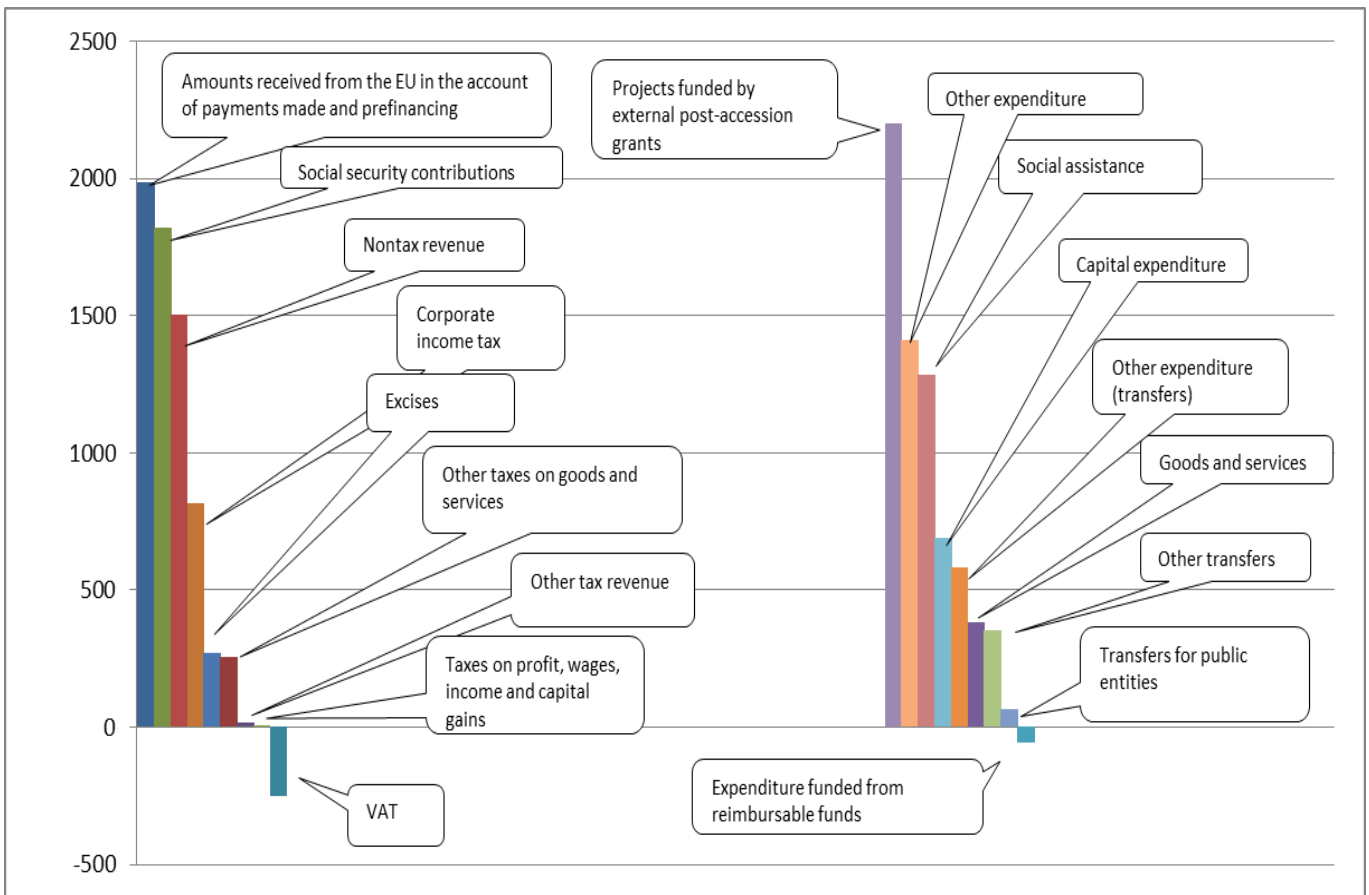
2500
2000
1500
1000
500
0
-500

Amounts received from the EU in the account of payments made and prefinancing

Social security contributions

Nontax revenue

Corporate income tax

Excises

Other taxes on goods and services

Other tax revenue

Taxes on profit, wages, income and capital gains

VAT

Projects funded by external post-accession grants

Other expenditure

Social assistance

Capital expenditure

Other expenditure (transfers)

Goods and services

Other transfers

Transfers for public entities

Expenditure funded from reimbursable funds